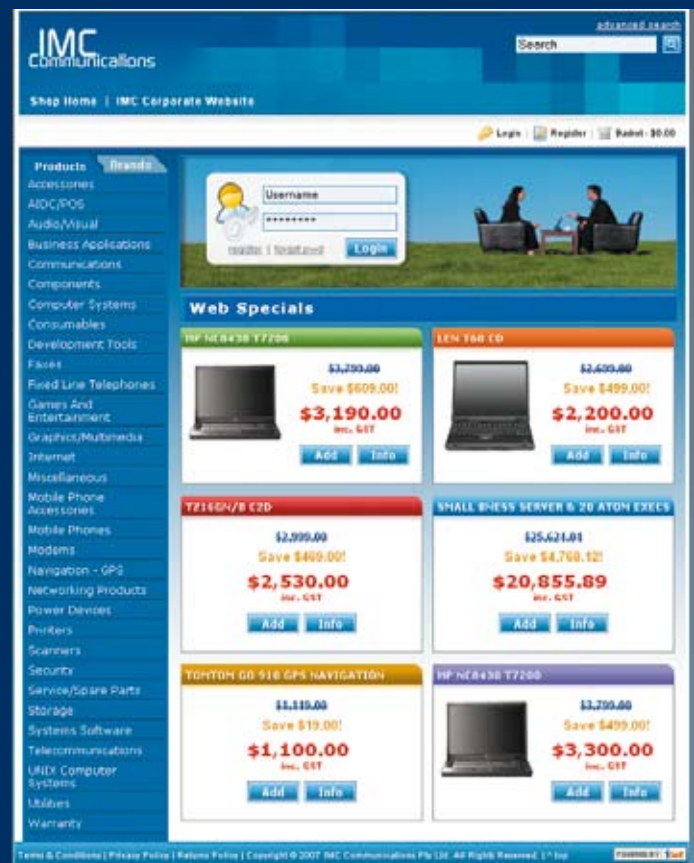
IMC Communications

advanced search

Search

Shop Home | IMC Corporate Website

Login | Register | Basket - $0.00

Products Brands

Accessories
AIDC/POS
Audio/Visual
Business Applications
Communications
Components
Computer Systems
Consumables
Development Tools
Faxes
Fixed Line Telephones
Games And Entertainment
Graphics/Multimedia
Internet
Miscellaneous
Mobile Phone Accessories
Mobile Phones
Modems
Navigation - GPS
Networking Products
Power Devices
Printers
Scanners
Security
Service/Spare Parts
Storage
Systems Software
Telecommunications
UNIX Computer Systems
Utilities
Warranty

Username

register | forgot word

Login

Web Specials

HP NC8430 T7200
$3,799.00
Save $609.00!
$3,190.00
inc. GST
Add Info

LEN T60 CD
$2,699.00
Save $499.00!
$2,200.00
inc. GST
Add Info

T2160N/B C2D
$2,999.00
Save $469.00!
$2,530.00
inc. GST
Add Info

SMALL BNESS SERVER & 20 ATON EXECS
$25,624.01
Save $4,768.12!
$20,855.89
inc. GST
Add Info

TOMTOM GO 910 GPS NAVIGATION
$1,119.00
Save $19.00!
$1,100.00
inc. GST
Add Info

HP NC8430 T7200
$3,799.00
Save $499.00!
$3,300.00
inc. GST
Add Info

Terms & Conditions | Privacy Policy | Returns Policy | Copyright © 2007 IMC Communications Pty Ltd. All Rights Reserved. | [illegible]